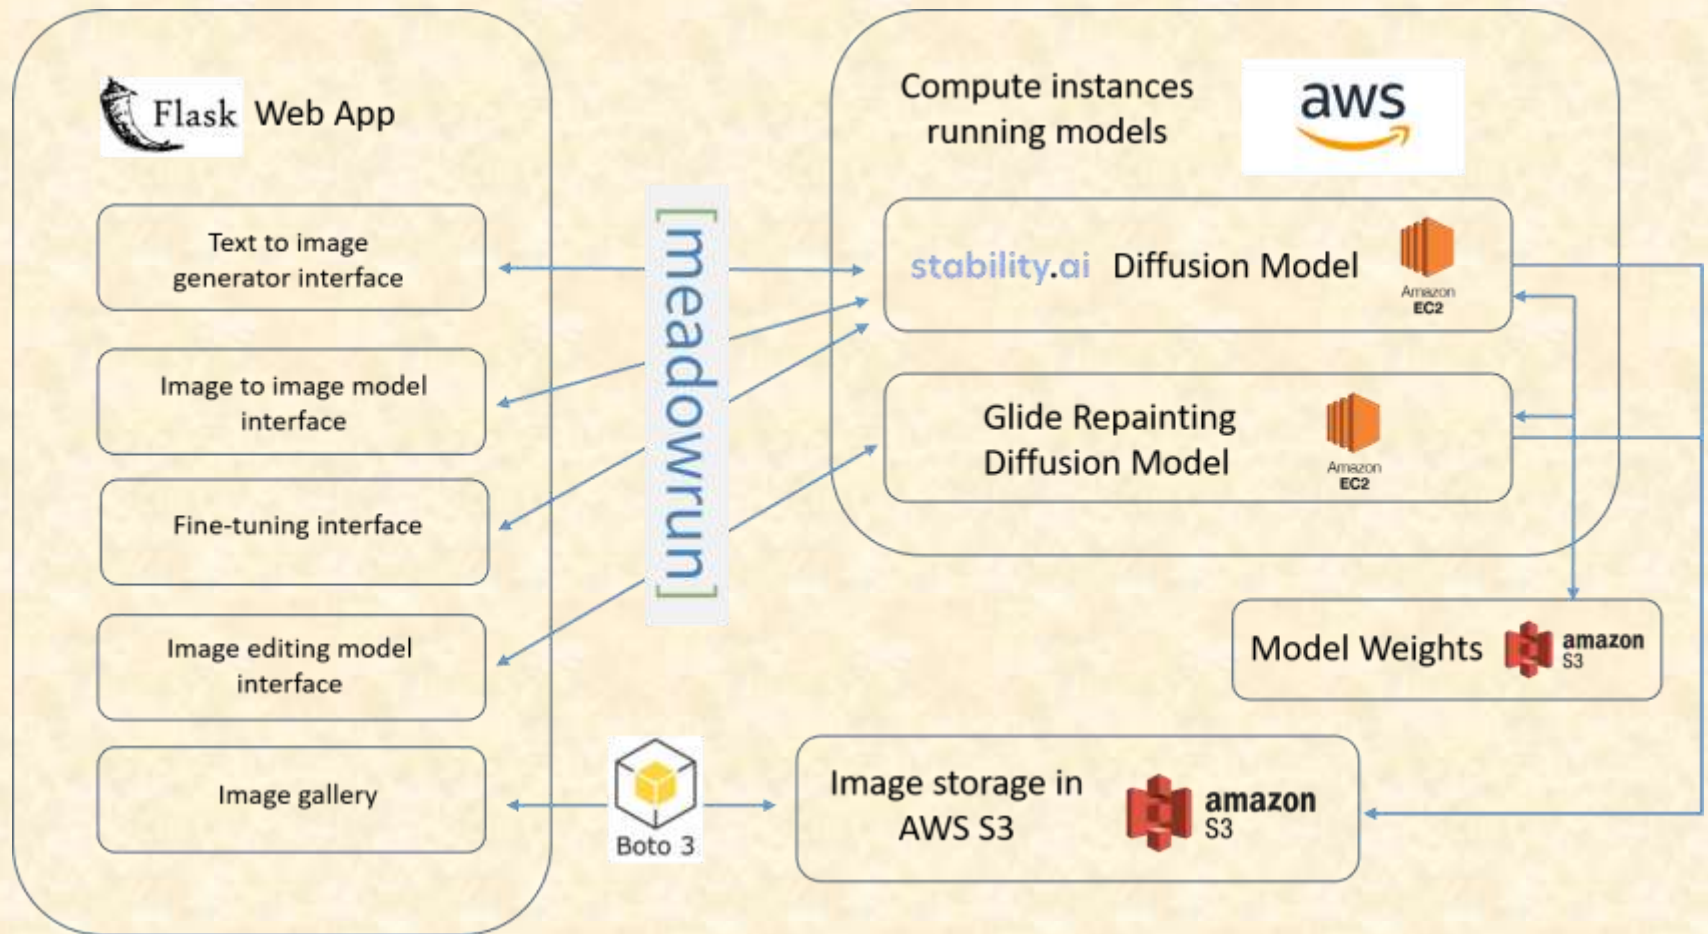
Flask Web App

Text to image generator interface

Image to image model interface

Fine-tuning interface

Image editing model interface

Image gallery

[meadowrun]

Boto 3

Compute instances running models

aws

stability.ai Diffusion Model

Amazon EC2

Glide Repainting Diffusion Model

Amazon EC2

Model Weights

amazon S3

Image storage in AWS S3

amazon S3